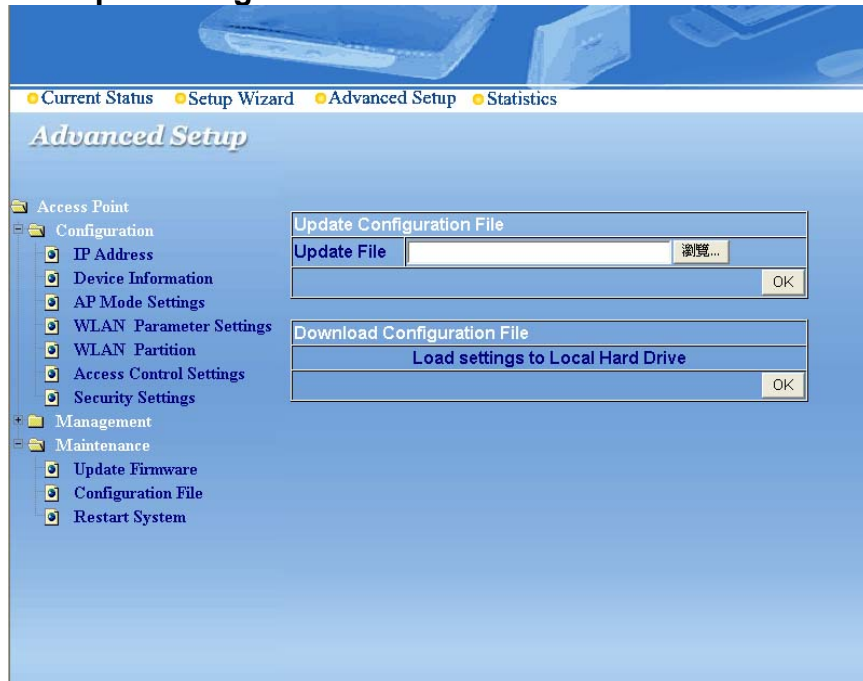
Current Status Setup Wizard Advanced Setup Statistics

Advanced Setup

Access Point
Configuration
IP Address
Device Information
AP Mode Settings
WLAN Parameter Settings
WLAN Partition
Access Control Settings
Security Settings
Management
Maintenance
Update Firmware
Configuration File
Restart System

| Update Configuration File | |
|---|---|
| Update File | 瀏覽... |
| | OK |

| Download Configuration File |
|---|
| Load settings to Local Hard Drive |
| OK |